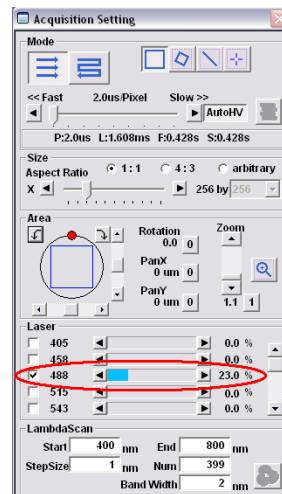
Acquisition Setting

Mode

<< Fast 2.0us/Pixel Slow >>

AutoHV

P:2.0us L:1.608ms F:0.428s S:0.428s

Size

Aspect Ratio 1 : 1 4 : 3 arbitrary

X 256 by 256

Area

Rotation 0.0 0

PanX 0 um 0

PanY 0 um 0

Zoom

1.1 1

Laser

405 0.0 %

458 0.0 %

488 23.0 %

515 0.0 %

543 0.0 %

LambdaScan

Start 400 nm End 800 nm

StepSize 1 nm Num 399

Band Width 2 nm